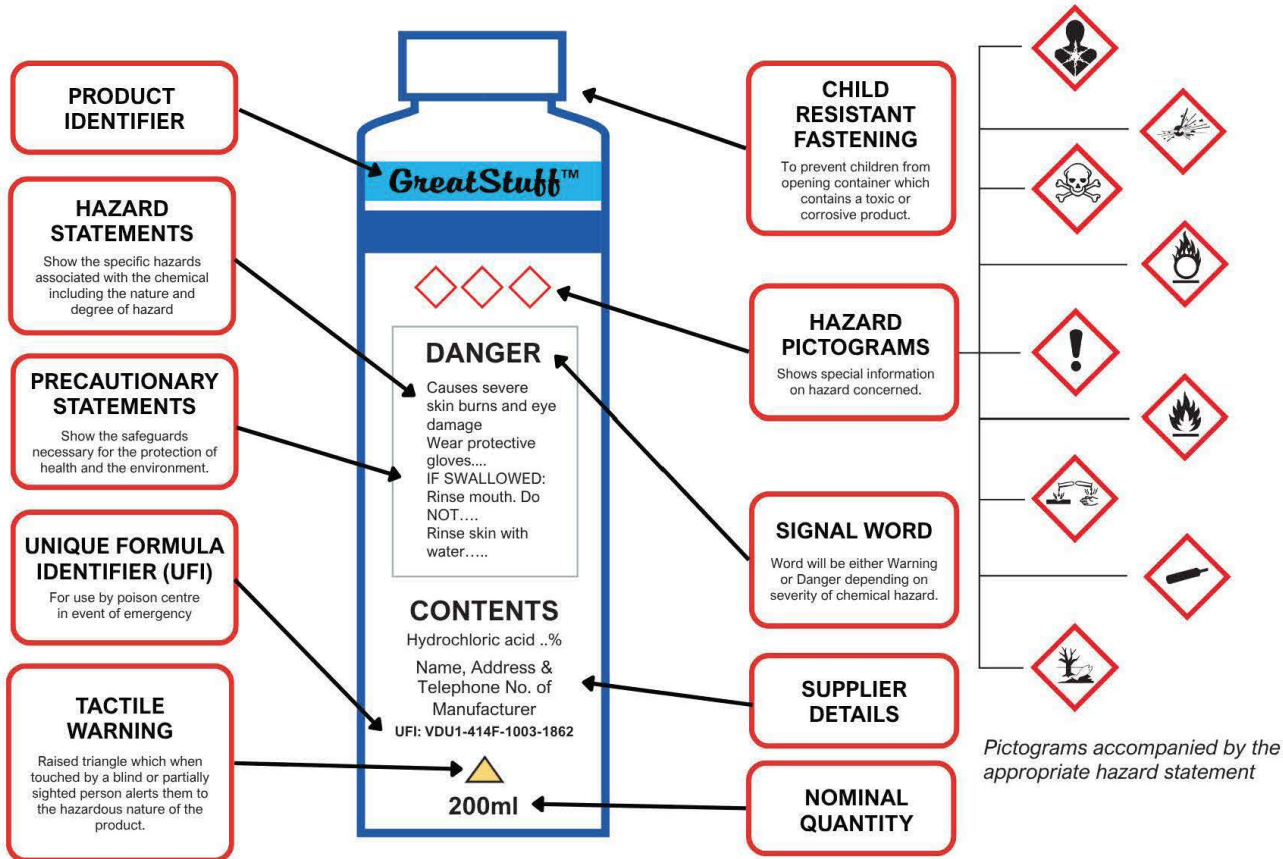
PRODUCT IDENTIFIER

HAZARD STATEMENTS
Show the specific hazards associated with the chemical including the nature and degree of hazard

PRECAUTIONARY STATEMENTS
Show the safeguards necessary for the protection of health and the environment.

UNIQUE FORMULA IDENTIFIER (UFI)
For use by poison centre in event of emergency

TACTILE WARNING
Raised triangle which when touched by a blind or partially sighted person alerts them to the hazardous nature of the product.

GreatStuff™

DANGER
Causes severe skin burns and eye damage
Wear protective gloves....
IF SWALLOWED: Rinse mouth. Do NOT….
Rinse skin with water…..

CONTENTS
Hydrochloric acid ..%
Name, Address & Telephone No. of Manufacturer
UFI: VDU1-414F-1003-1862

200ml

CHILD RESISTANT FASTENING
To prevent children from opening container which contains a toxic or corrosive product.

HAZARD PICTOGRAMS
Shows special information on hazard concerned.

SIGNAL WORD
Word will be either Warning or Danger depending on severity of chemical hazard.

SUPPLIER DETAILS

NOMINAL QUANTITY

Pictograms accompanied by the appropriate hazard statement